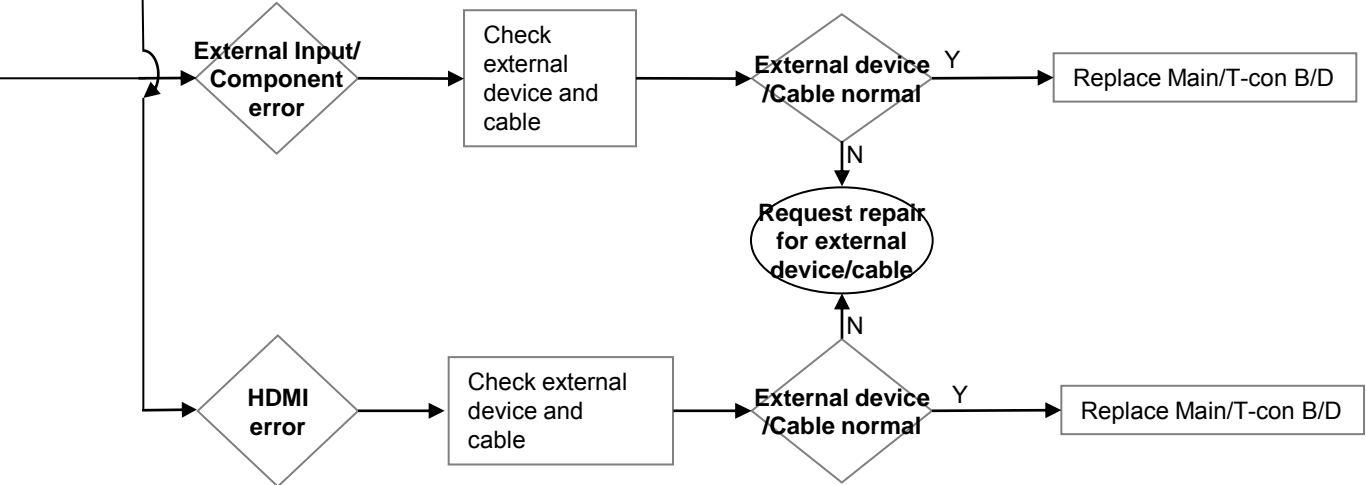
External Input/ Component error

Check external device and cable

External device /Cable normal

Y

Replace Main/T-con B/D

N

Request repair for external device/cable

N

HDMI error

Check external device and cable

External device /Cable normal

Y

Replace Main/T-con B/D